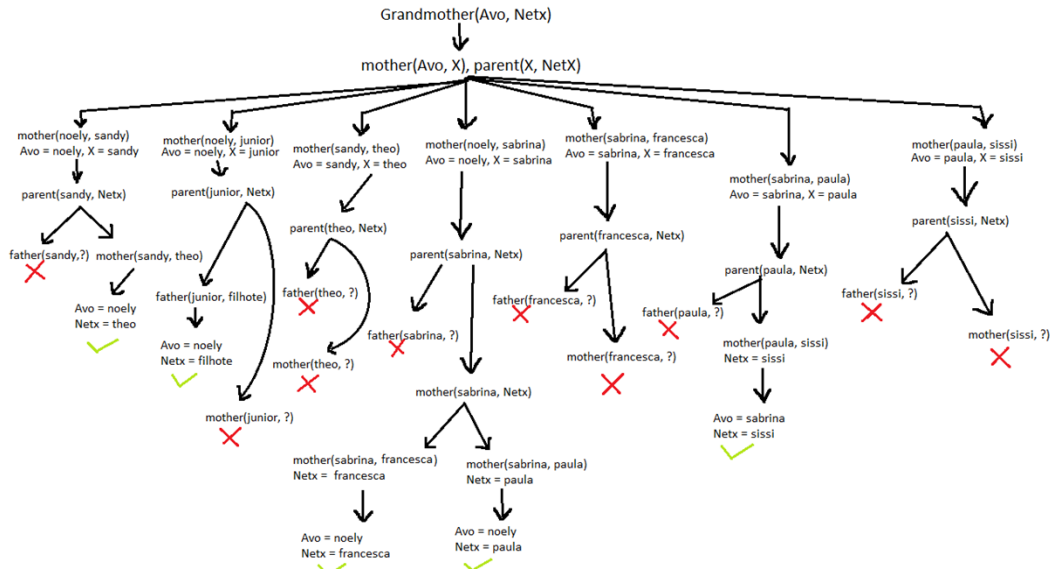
Grandmother(Avo, Netx)

mother(Avo, X), parent(X, NetX)

mother(noely, sandy)
Avo = noely, X = sandy

parent(sandy, Netx)

father(sandy,?)

mother(sandy, theo)

Avo = noely
Netx = theo

mother(noely, junior)
Avo = noely, X = junior

parent(junior, Netx)

father(junior, filhote)

Avo = noely
Netx = filhote

mother(junior, ?)

mother(sandy, theo)
Avo = sandy, X = theo

parent(theo, Netx)

father(theo, ?)

mother(theo, ?)

mother(noely, sabrina)
Avo = noely, X = sabrina

parent(sabrina, Netx)

father(sabrina, ?)

mother(sabrina, Netx)

mother(sabrina, francesca)
Netx = francesca

Avo = noely
Netx = francesca

mother(sabrina, paula)
Netx = paula

Avo = noely
Netx = paula

mother(sabrina, francesca)
Avo = sabrina, X = francesca

parent(francesca, Netx)

father(francesca, ?)

mother(francesca, ?)

mother(sabrina, paula)
Avo = sabrina, X = paula

parent(paula, Netx)

father(paula, ?)

mother(paula, sissi)
Netx = sissi

Avo = sabrina
Netx = sissi

mother(paula, sissi)
Avo = paula, X = sissi

parent(sissi, Netx)

father(sissi, ?)

mother(sissi, ?)